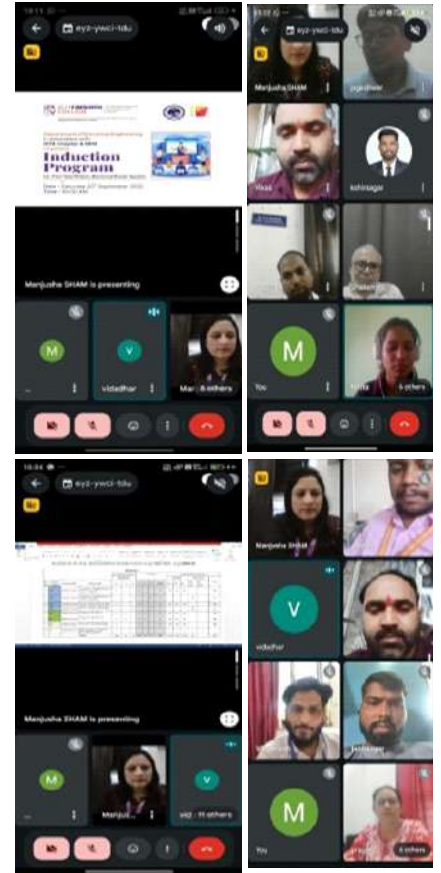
eyz-ywci-tdu

Induction Program

Manjusha SHAM is presenting

M

V

vidadhar

Mar 6 others

eyz-ywci-tdu

Manjusha SHAM

jigadhar

Vikas

ashinagar

M

You

6 others

10:34

eyz-ywci-tdu

Manjusha SHAM is presenting

M

Manjusl

V

vid 11 others

Manjusha SHAM

V

vidadhar

M

You

6 others